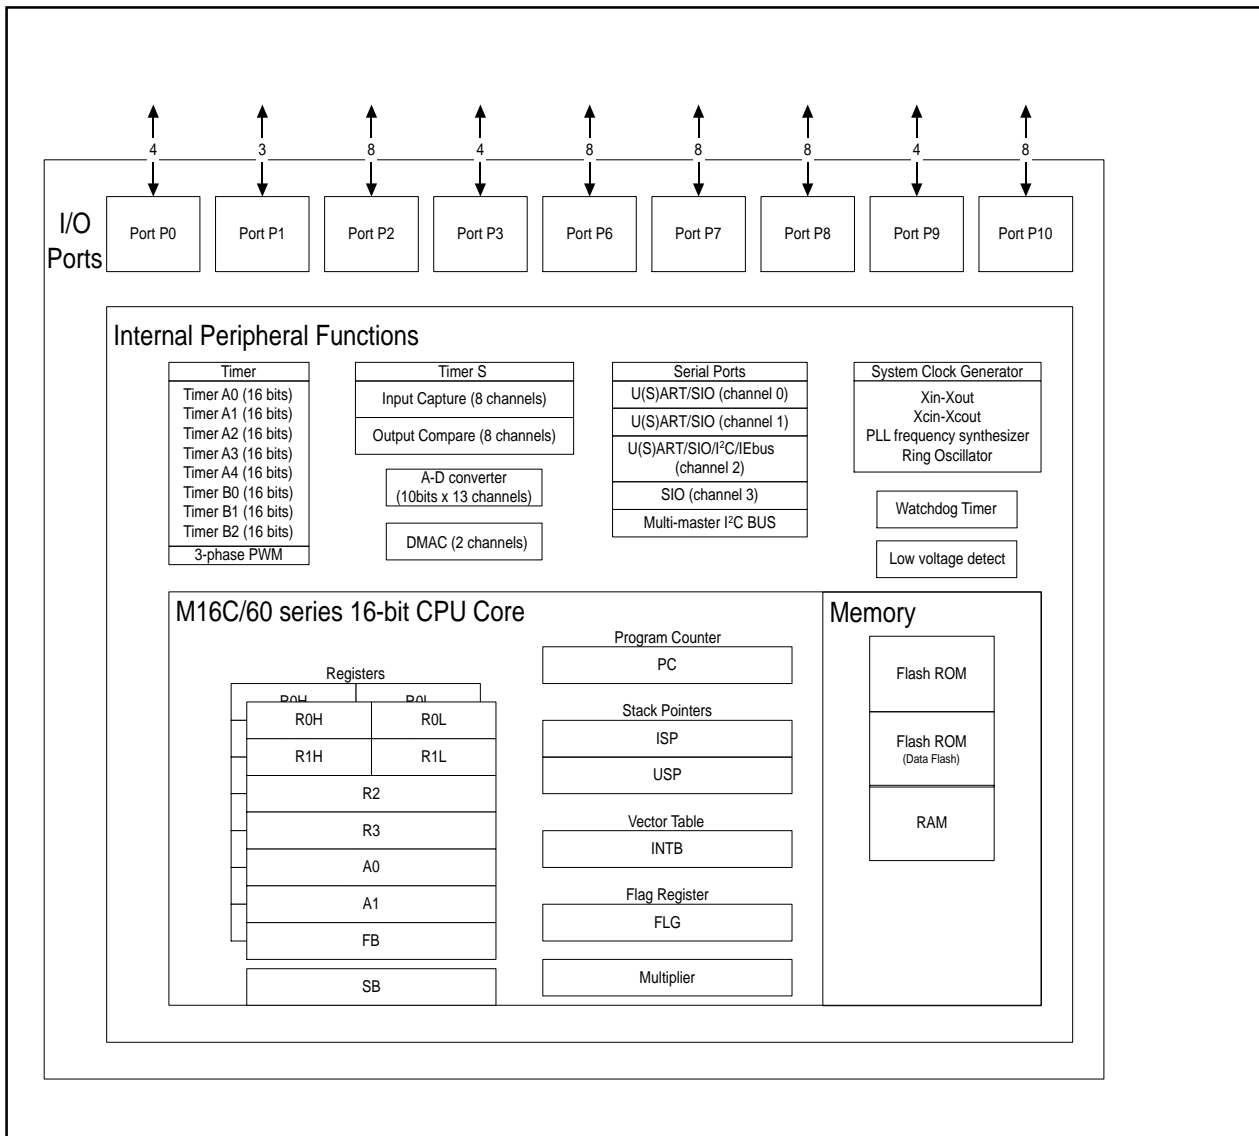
4
3
8
4
8
8
8
4
8

I/O Ports

Port P0
Port P1
Port P2
Port P3
Port P6
Port P7
Port P8
Port P9
Port P10

Internal Peripheral Functions

Timer
Timer A0 (16 bits)
Timer A1 (16 bits)
Timer A2 (16 bits)
Timer A3 (16 bits)
Timer A4 (16 bits)
Timer B0 (16 bits)
Timer B1 (16 bits)
Timer B2 (16 bits)
3-phase PWM

Timer S
Input Capture (8 channels)
Output Compare (8 channels)

A-D converter (10bits x 13 channels)

DMAC (2 channels)

Serial Ports
U(S)ART/SIO (channel 0)
U(S)ART/SIO (channel 1)
U(S)ART/SIO/I$^2$C/IEbus (channel 2)
SIO (channel 3)
Multi-master I$^2$C BUS

System Clock Generator
Xin-Xout
Xcin-Xcout
PLL frequency synthesizer
Ring Oscillator

Watchdog Timer

Low voltage detect

M16C/60 series 16-bit CPU Core

Registers
R0H
R0L
R0H
R0L
R1H
R1L
R2
R3
A0
A1
FB
SB

Program Counter
PC

Stack Pointers
ISP
USP

Vector Table
INTB

Flag Register
FLG

Multiplier

Memory

Flash ROM

Flash ROM
(Data Flash)

RAM